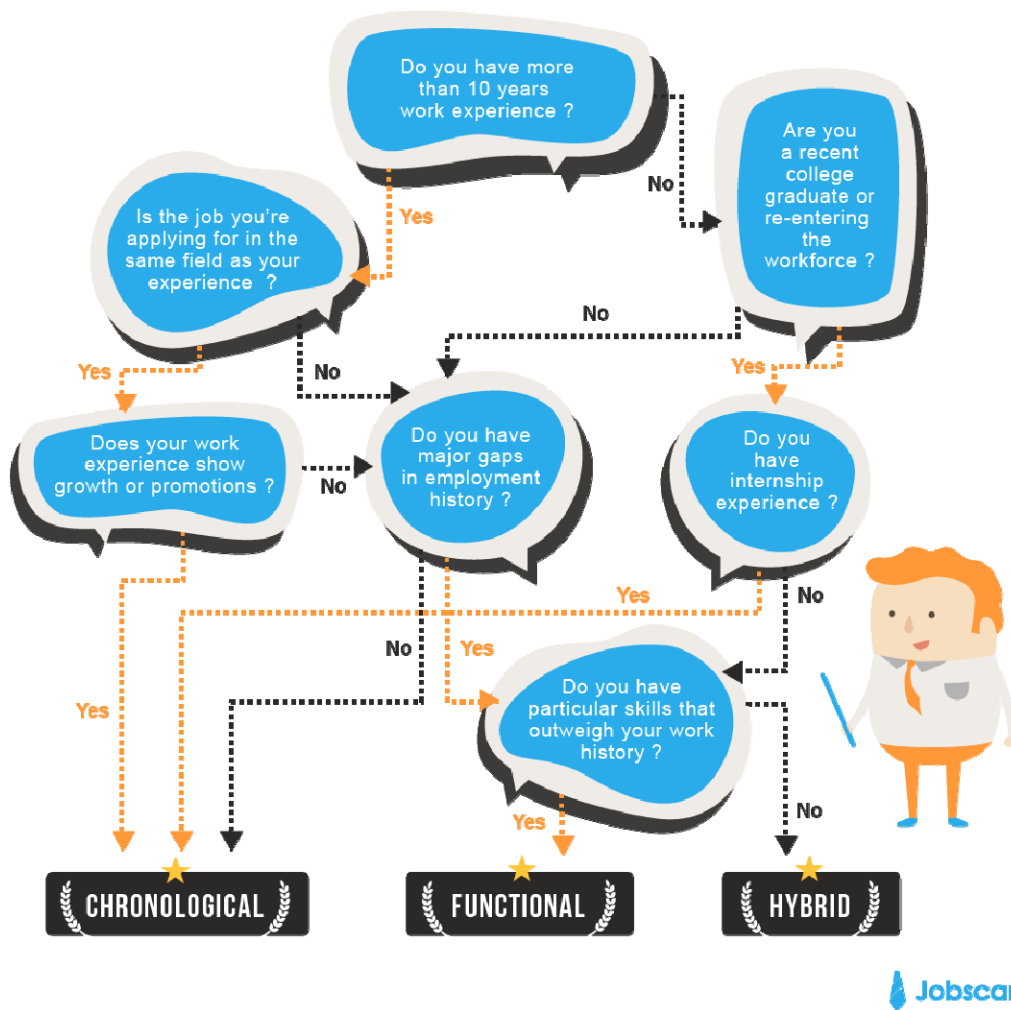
Do you have more than 10 years work experience ?

No

Are you a recent college graduate or re-entering the workforce ?

Yes

Is the job you're applying for in the same field as your experience ?

No

Yes

No

Yes

Does your work experience show growth or promotions ?

No

Do you have major gaps in employment history ?

Do you have internship experience ?

Yes

No

No

Yes

Yes

Do you have particular skills that outweigh your work history ?

Yes

No

CHRONOLOGICAL

FUNCTIONAL

HYBRID

Jobscan